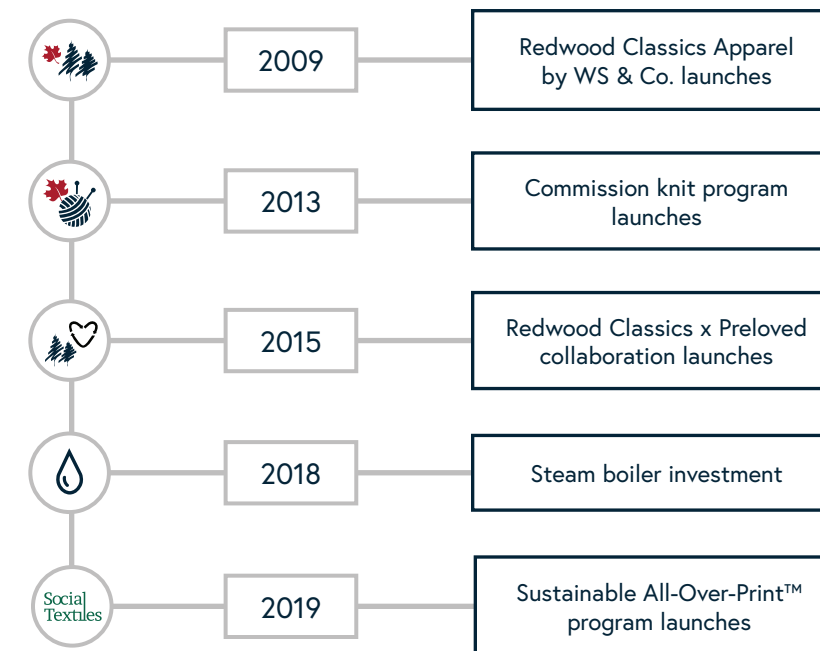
2009

Redwood Classics Apparel by WS & Co. launches

2013

Commission knit program launches

2015

Redwood Classics x Preloved collaboration launches

2018

Steam boiler investment

Social Textiles

2019

Sustainable All-Over-Print™ program launches